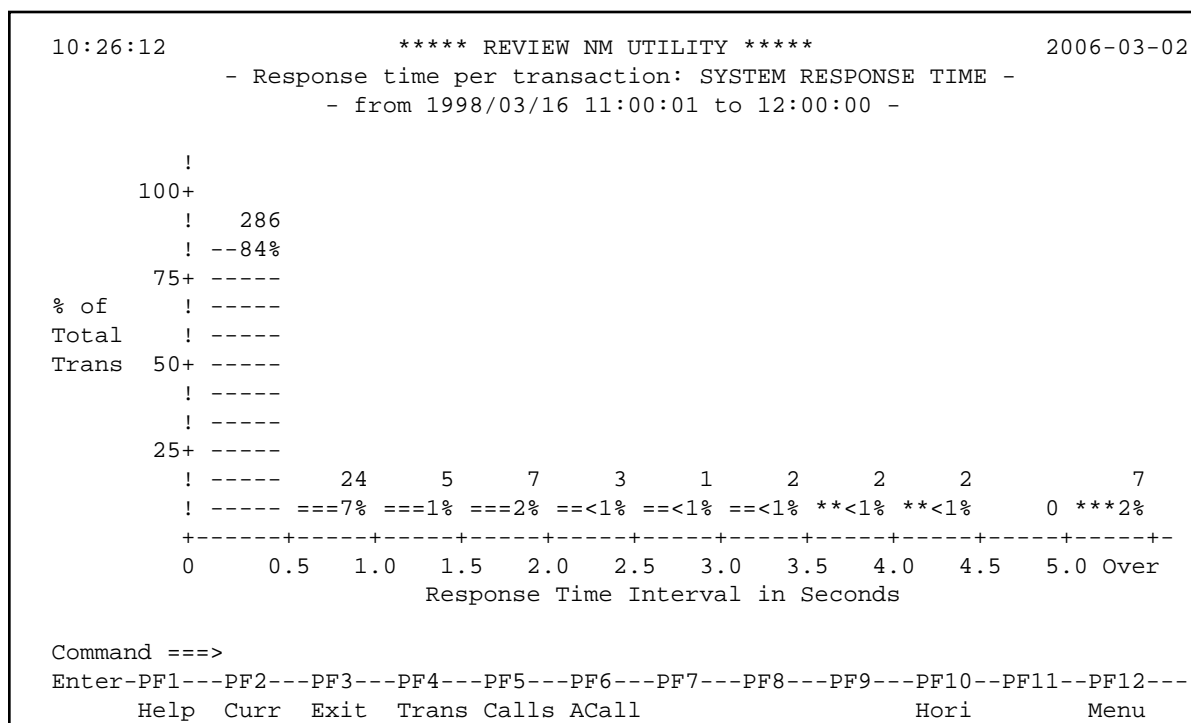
10:26:12 ***** REVIEW NM UTILITY ***** 2006-03-02
- Response time per transaction: SYSTEM RESPONSE TIME -
- from 1998/03/16 11:00:01 to 12:00:00 -

!
100+
! 286
! --84%
75+ -----
% of ! -----
Total ! -----
Trans 50+ -----
! -----
! -----
25+ -----
! ----- 24 5 7 3 1 2 2 2 7
! ----- ===7% ===1% ===2% ==<1% ==<1% ==<1% **<1% **<1% 0 ***2%
+------+-----+-----+-----+-----+-----+-----+-----+-----+-----+-----+-
0 0.5 1.0 1.5 2.0 2.5 3.0 3.5 4.0 4.5 5.0 Over
Response Time Interval in Seconds

Command ===>
Enter-PF1---PF2---PF3---PF4---PF5---PF6---PF7---PF8---PF9---PF10--PF11--PF12---
Help Curr Exit Trans Calls ACall Hori Menu